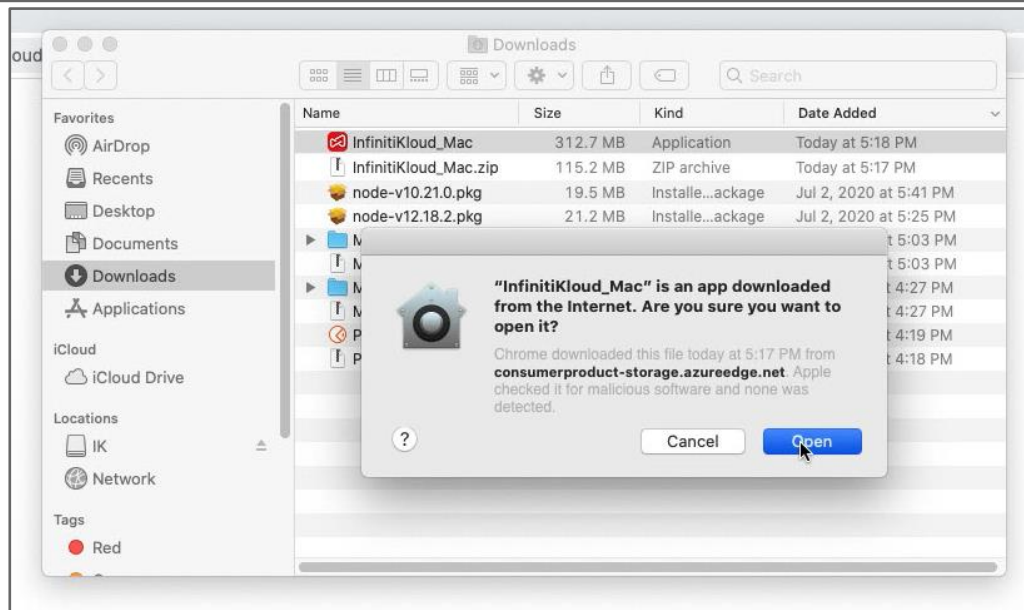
oud

Downloads

Search

Favorites
AirDrop
Recents
Desktop
Documents
Downloads
Applications

iCloud
iCloud Drive

Locations
IK
Network

Tags
Red

| Name | Size | Kind | Date Added |
|---|---|---|---|
| InfinitiKloud_Mac | 312.7 MB | Application | Today at 5:18 PM |
| InfinitiKloud_Mac.zip | 115.2 MB | ZIP archive | Today at 5:17 PM |
| node-v10.21.0.pkg | 19.5 MB | Installe...ackage | Jul 2, 2020 at 5:41 PM |
| node-v12.18.2.pkg | 21.2 MB | Installe...ackage | Jul 2, 2020 at 5:25 PM |
| M | | | t 5:03 PM |
| M | | | t 5:03 PM |
| M | | | t 4:27 PM |
| M | | | t 4:27 PM |
| P | | | t 4:19 PM |
| P | | | t 4:18 PM |

"InfinitiKloud_Mac" is an app downloaded from the Internet. Are you sure you want to open it?

Chrome downloaded this file today at 5:17 PM from consumerproduct-storage.azureedge.net. Apple checked it for malicious software and none was detected.

?

Cancel

Open